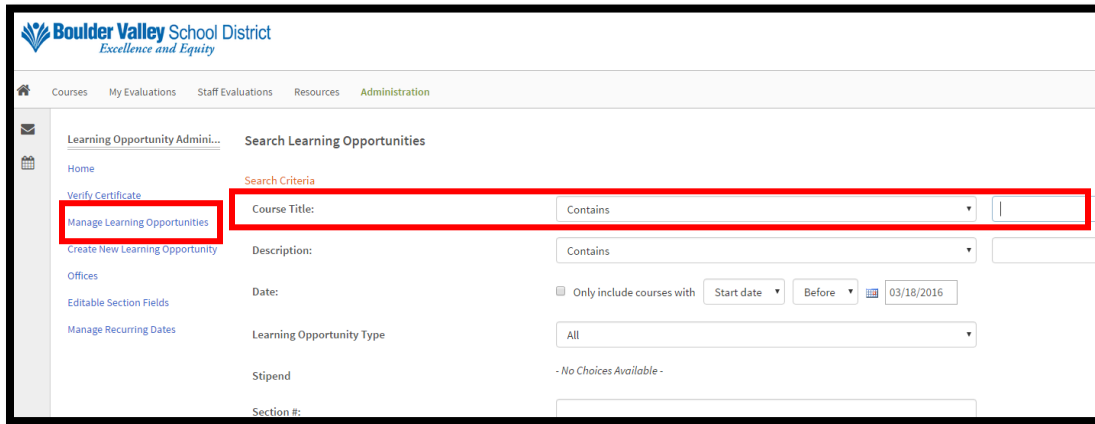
Boulder Valley School District
Excellence and Equity

Courses My Evaluations Staff Evaluations Resources Administration

Learning Opportunity Admini...

Home
Verify Certificate
Manage Learning Opportunities
Create New Learning Opportunity
Offices
Editable Section Fields
Manage Recurring Dates

Search Learning Opportunities

Search Criteria

Course Title: Contains

Description: Contains

Date: Only include courses with Start date Before 03/18/2016

Learning Opportunity Type All

Stipend - No Choices Available -

Section #: